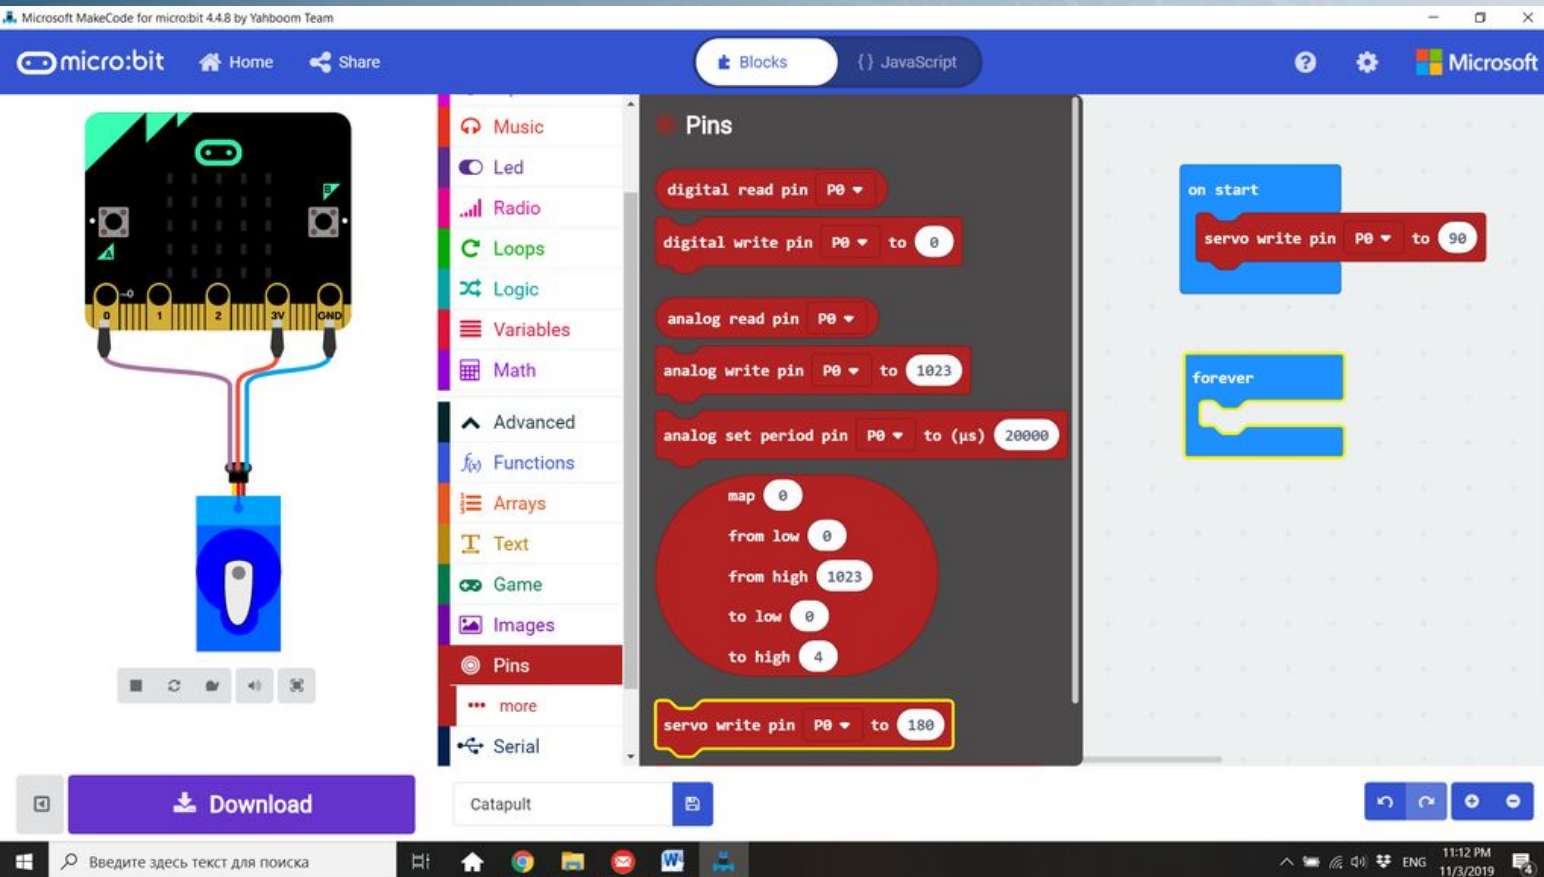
Microsoft MakeCode for micro:bit 4.4.8 by Yahboom Team

micro:bit Home Share

Blocks {} JavaScript

Microsoft

0 1 2 3V GND

Music
Led
Radio
Loops
Logic
Variables
Math
Advanced
Functions
Arrays
Text
Game
Images
Pins
more
Serial

Pins

digital read pin P0
digital write pin P0 to 0
analog read pin P0
analog write pin P0 to 1023
analog set period pin P0 to (µs) 20000
map 0
from low 0
from high 1023
to low 0
to high 4
servo write pin P0 to 180

on start
servo write pin P0 to 90

forever

Download

Catapult

Введите здесь текст для поиска

ENG 11:12 PM 11/3/2019